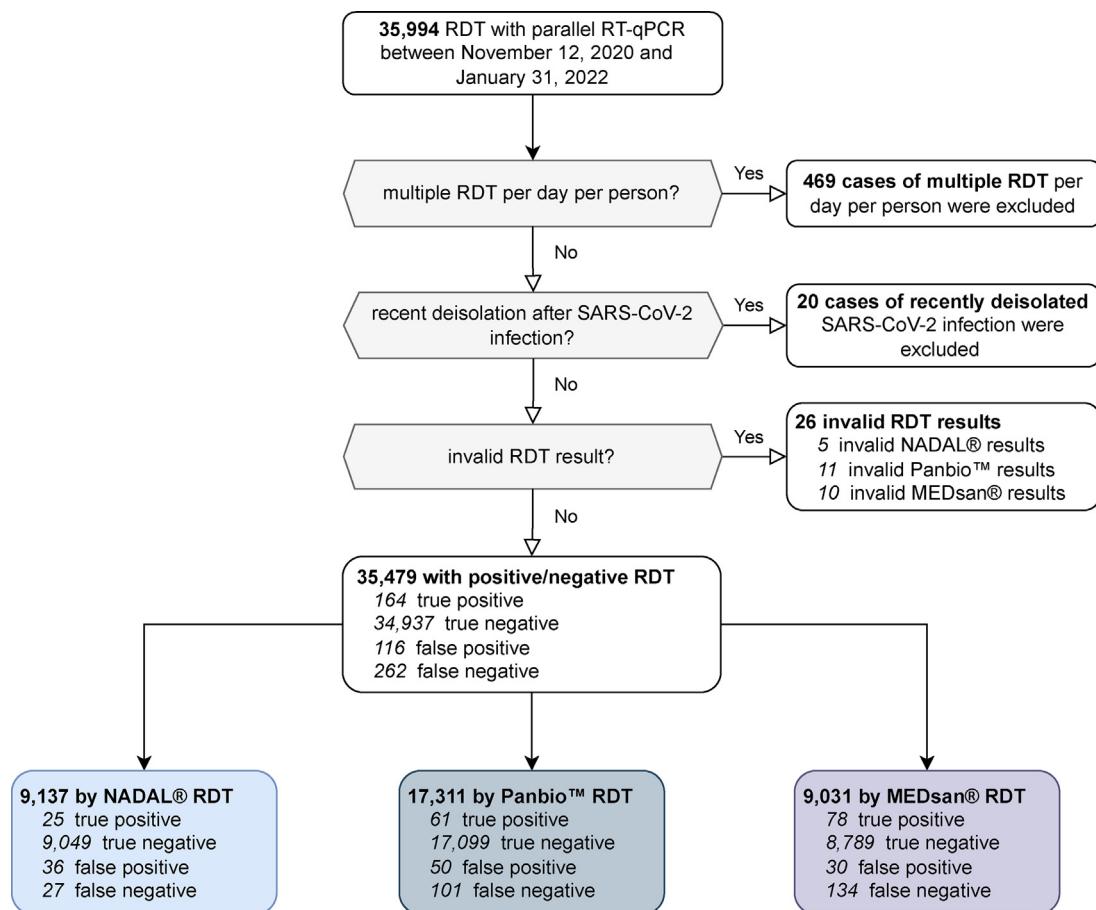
**35,994** RDT with parallel RT-qPCR between November 12, 2020 and January 31, 2022

multiple RDT per day per person?

Yes

**469 cases of multiple RDT** per day per person were excluded

No

recent deisolation after SARS-CoV-2 infection?

Yes

**20 cases of recently deisolated** SARS-CoV-2 infection were excluded

No

invalid RDT result?

Yes

**26 invalid RDT results**
*5* invalid NADAL® results
*11* invalid Panbio™ results
*10* invalid MEDsan® results

No

**35,479 with positive/negative RDT**
*164* true positive
*34,937* true negative
*116* false positive
*262* false negative

**9,137 by NADAL® RDT**
*25* true positive
*9,049* true negative
*36* false positive
*27* false negative

**17,311 by Panbio™ RDT**
*61* true positive
*17,099* true negative
*50* false positive
*101* false negative

**9,031 by MEDsan® RDT**
*78* true positive
*8,789* true negative
*30* false positive
*134* false negative